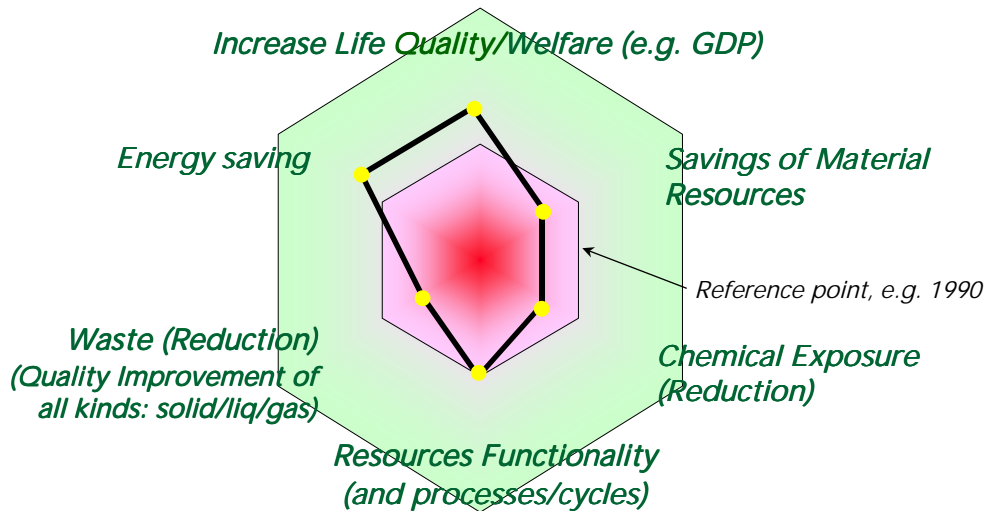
Increase Life Quality/Welfare (e.g. GDP)

Energy saving

Savings of Material Resources

Reference point, e.g. 1990

Waste (Reduction) (Quality Improvement of all kinds: solid/liq/gas)

Chemical Exposure (Reduction)

Resources Functionality (and processes/cycles)